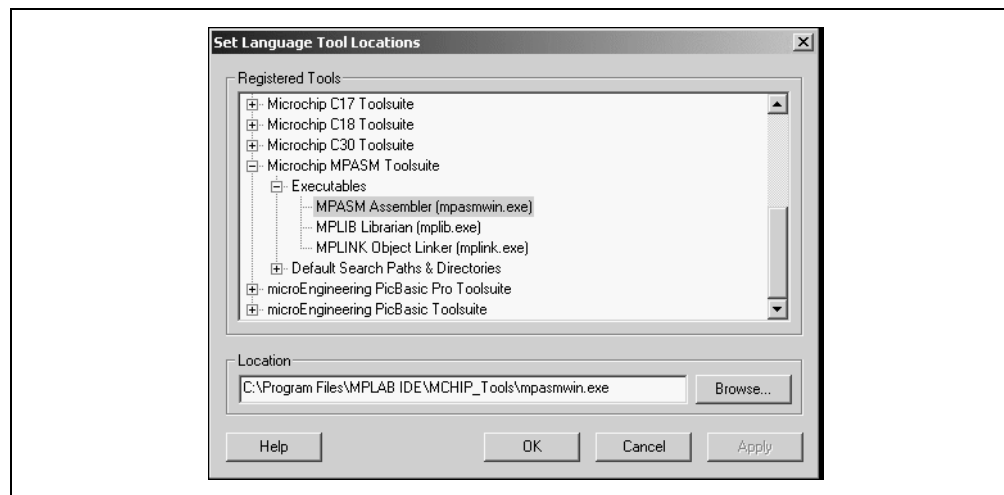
Set Language Tool Locations

Registered Tools

Microchip C17 Toolsuite
Microchip C18 Toolsuite
Microchip C30 Toolsuite
Microchip MPASM Toolsuite
Executables
MPASM Assembler (mpasmwin.exe)
MPLIB Librarian (mplib.exe)
MPLINK Object Linker (mplink.exe)
Default Search Paths & Directories
microEngineering PicBasic Pro Toolsuite
microEngineering PicBasic Toolsuite

Location

C:\Program Files\MPLAB IDE\MCHIP_Tools\mpasmwin.exe

Browse...

Help

OK

Cancel

Apply